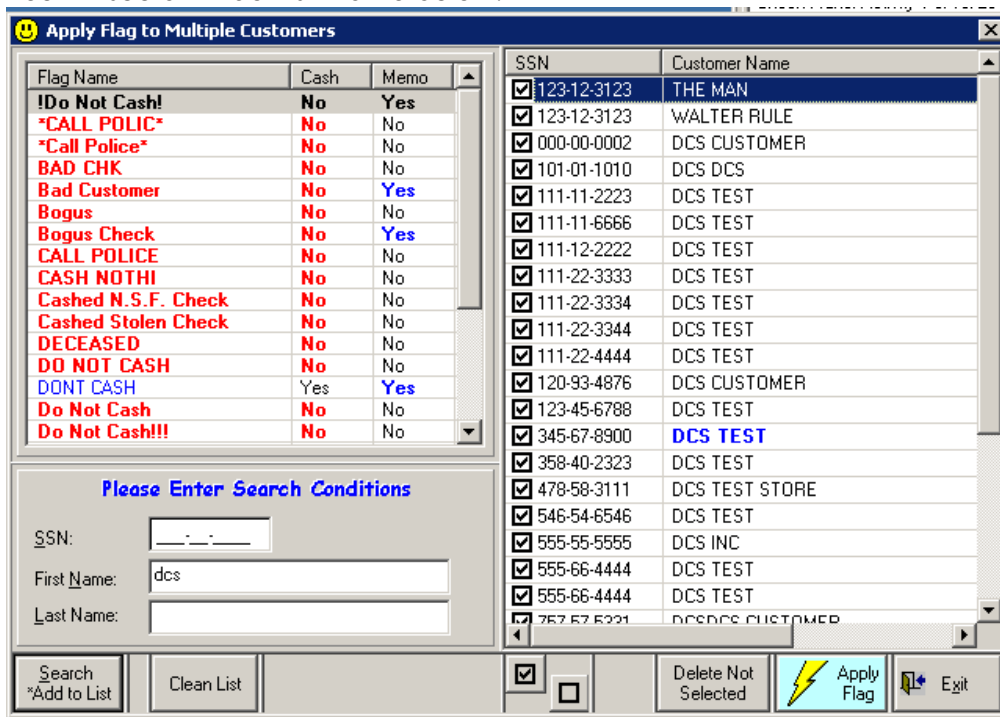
Apply Flag to Multiple Customers

| Flag Name | Cash | Memo |
|---|---|---|
| !Do Not Cash! | No | Yes |
| *CALL POLIC* | No | No |
| *Call Police* | No | No |
| BAD CHK | No | No |
| Bad Customer | No | Yes |
| Bogus | No | No |
| Bogus Check | No | Yes |
| CALL POLICE | No | No |
| CASH NOTHI | No | No |
| Cashed N.S.F. Check | No | No |
| Cashed Stolen Check | No | No |
| DECEASED | No | No |
| DO NOT CASH | No | No |
| DONT CASH | Yes | Yes |
| Do Not Cash | No | No |
| Do Not Cash!!! | No | No |

Please Enter Search Conditions

SSN: ___-__-____

First Name: dcs

Last Name:

| SSN | Customer Name |
|---|---|
| 123-12-3123 | THE MAN |
| 123-12-3123 | WALTER RULE |
| 000-00-0002 | DCS CUSTOMER |
| 101-01-1010 | DCS DCS |
| 111-11-2223 | DCS TEST |
| 111-11-6666 | DCS TEST |
| 111-12-2222 | DCS TEST |
| 111-22-3333 | DCS TEST |
| 111-22-3334 | DCS TEST |
| 111-22-3344 | DCS TEST |
| 111-22-4444 | DCS TEST |
| 120-93-4876 | DCS CUSTOMER |
| 123-45-6788 | DCS TEST |
| 345-67-8900 | DCS TEST |
| 358-40-2323 | DCS TEST |
| 478-58-3111 | DCS TEST STORE |
| 546-54-6546 | DCS TEST |
| 555-55-5555 | DCS INC |
| 555-66-4444 | DCS TEST |
| 555-66-4444 | DCS TEST |
| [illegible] | DCSDCS CUSTOMER |

Search *Add to List

Clean List

Delete Not Selected

Apply Flag

Exit